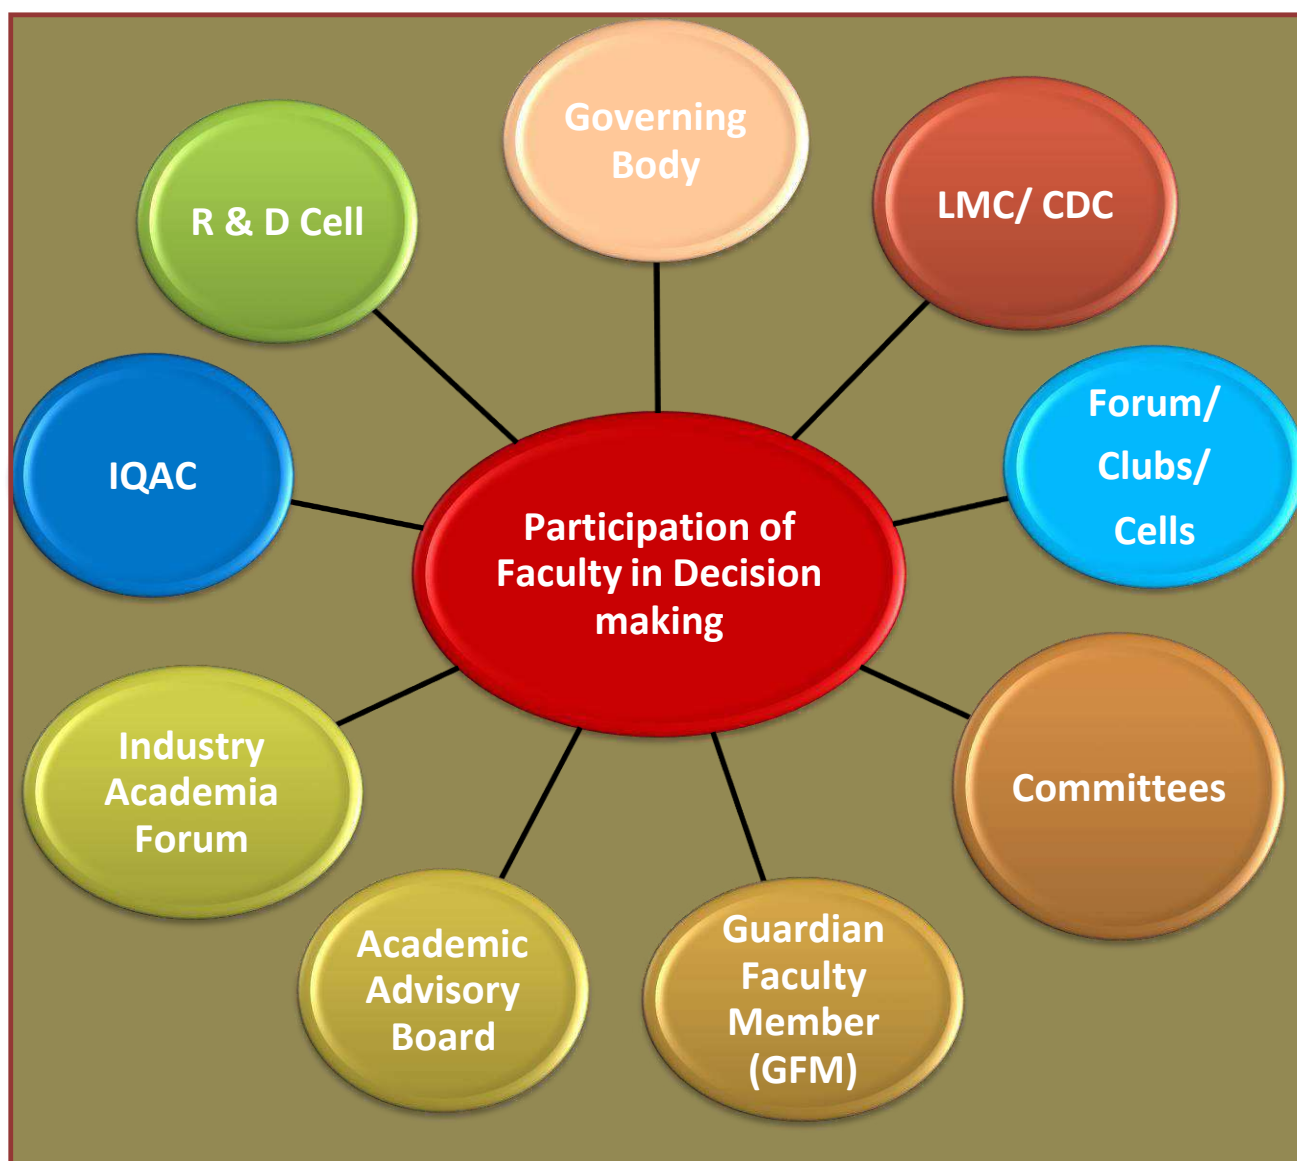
Participation of Faculty in Decision making

Governing Body

LMC/ CDC

Forum/ Clubs/ Cells

Committees

Guardian Faculty Member (GFM)

Academic Advisory Board

Industry Academia Forum

IQAC

R & D Cell